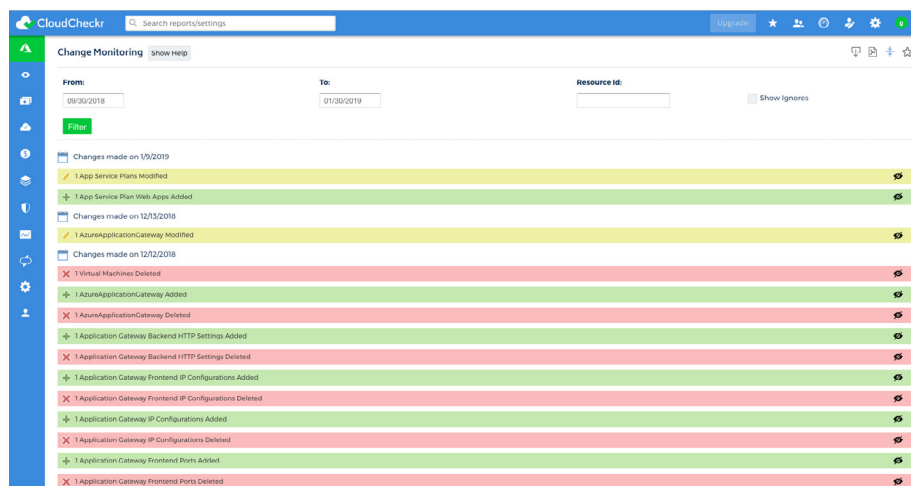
CloudCheckr

Search reports/settings

Upgrade

0

Change Monitoring Show Help

From:
09/30/2018

To:
01/30/2019

Resource Id:

Show Ignores

Filter

Changes made on 1/9/2019

1 App Service Plans Modified

1 App Service Plan Web Apps Added

Changes made on 12/13/2018

1 AzureApplicationGateway Modified

Changes made on 12/12/2018

1 Virtual Machines Deleted

1 AzureApplicationGateway Added

1 AzureApplicationGateway Deleted

1 Application Gateway Backend HTTP Settings Added

1 Application Gateway Backend HTTP Settings Deleted

1 Application Gateway Frontend IP Configurations Added

1 Application Gateway Frontend IP Configurations Deleted

1 Application Gateway IP Configurations Added

1 Application Gateway IP Configurations Deleted

1 Application Gateway Frontend Ports Added

1 Application Gateway Frontend Ports Deleted